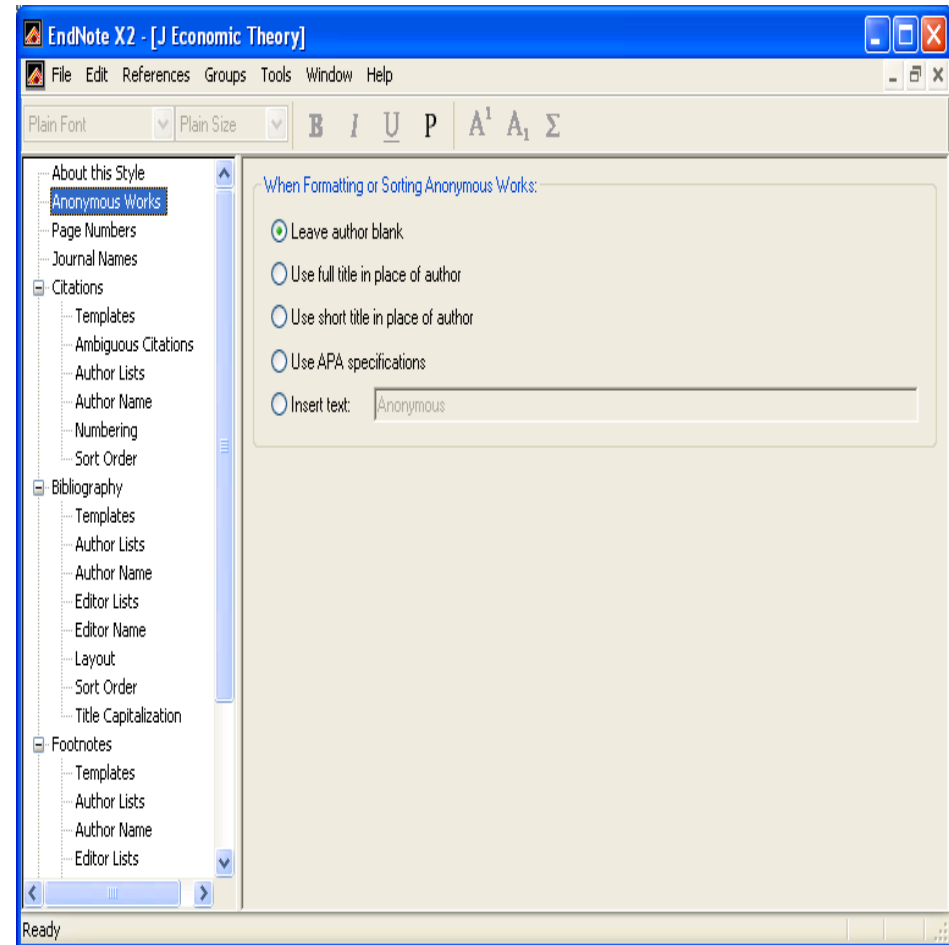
EndNote X2 - [J Economic Theory]

File Edit References Groups Tools Window Help

Plain Font Plain Size B I U P $A^1$ $A_1$ Σ

About this Style
Anonymous Works
Page Numbers
Journal Names
Citations
Templates
Ambiguous Citations
Author Lists
Author Name
Numbering
Sort Order
Bibliography
Templates
Author Lists
Author Name
Editor Lists
Editor Name
Layout
Sort Order
Title Capitalization
Footnotes
Templates
Author Lists
Author Name
Editor Lists

When Formatting or Sorting Anonymous Works:

Leave author blank
Use full title in place of author
Use short title in place of author
Use APA specifications
Insert text: Anonymous

Ready